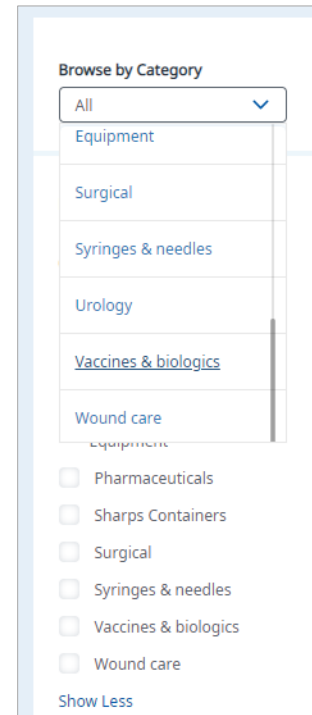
Browse by Category

All

Equipment

Surgical

Syringes & needles

Urology

Vaccines & biologics

Wound care

Equipment

Pharmaceuticals

Sharps Containers

Surgical

Syringes & needles

Vaccines & biologics

Wound care

Show Less